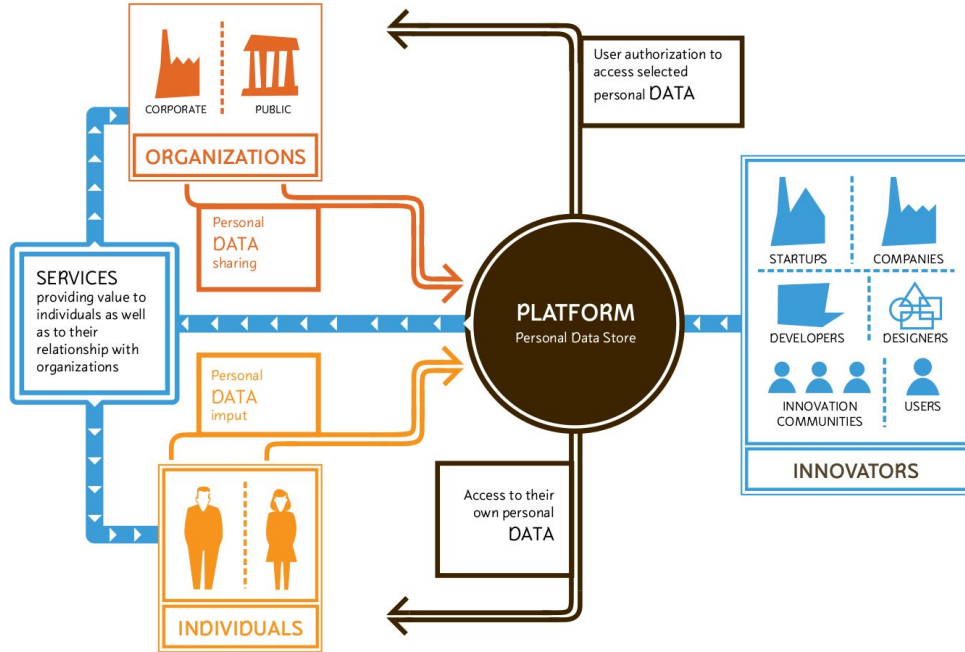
CORPORATE

PUBLIC

ORGANIZATIONS

User authorization to access selected personal DATA

Personal DATA sharing

SERVICES providing value to individuals as well as to their relationship with organizations

PLATFORM

Personal Data Store

STARTUPS

COMPANIES

DEVELOPERS

DESIGNERS

INNOVATION COMMUNITIES

USERS

INNOVATORS

Personal DATA imput

Access to their own personal DATA

INDIVIDUALS